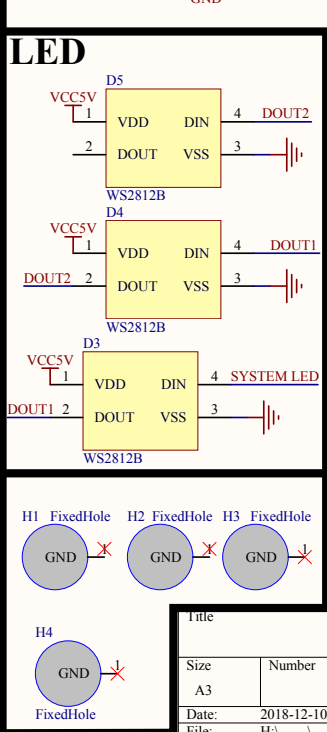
GND

LED

D5
VCC5V
1 VDD DIN 4 DOUT2
2 DOUT VSS 3
WS2812B

D4
VCC5V
1 VDD DIN 4 DOUT1
DOUT2 2 DOUT VSS 3
WS2812B

D3
VCC5V
1 VDD DIN 4 SYSTEM LED
DOUT1 2 DOUT VSS 3
WS2812B

H1 FixedHole
GND
1

H2 FixedHole
GND
1

H3 FixedHole
GND
1

H4
GND
1
FixedHole

Title

| Size | Number |
|---|---|
| A3 | |

Date: 2018-12-10
File: H:\ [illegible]